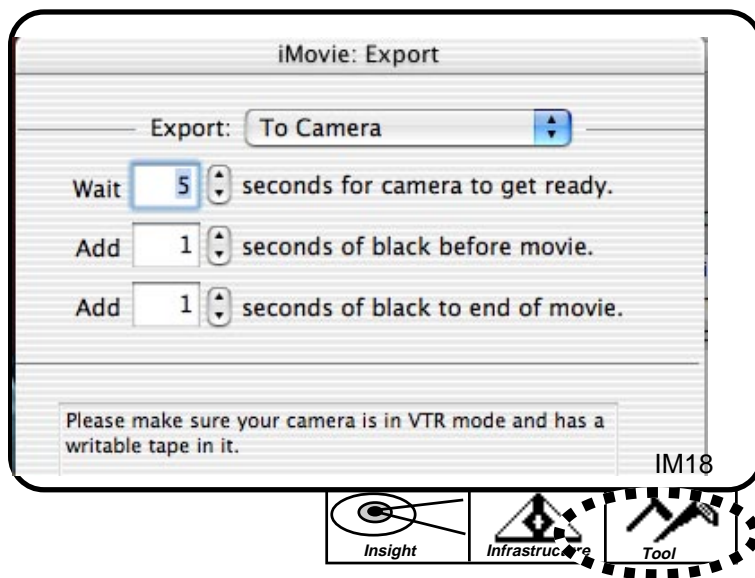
iMovie: Export

Export: To Camera

Wait 5 seconds for camera to get ready.

Add 1 seconds of black before movie.

Add 1 seconds of black to end of movie.

Please make sure your camera is in VTR mode and has a writable tape in it.

IM18

Insight

Infrastructure

Tool